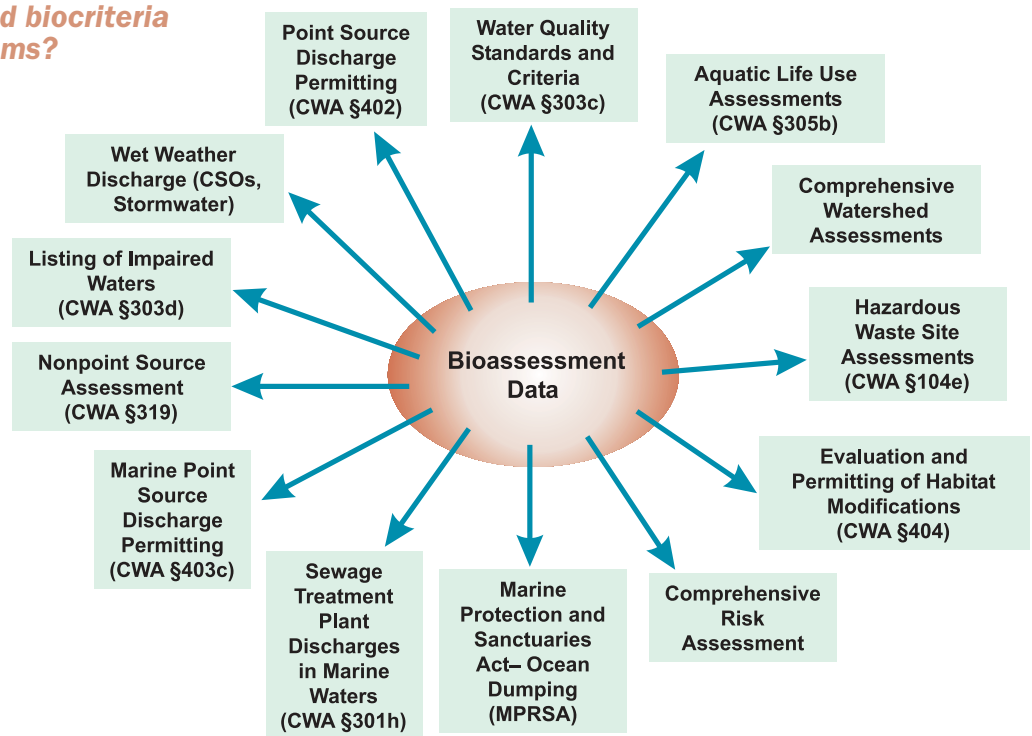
d biocriteria
ms?

Point Source Discharge Permitting (CWA §402)

Water Quality Standards and Criteria (CWA §303c)

Aquatic Life Use Assessments (CWA §305b)

Wet Weather Discharge (CSOs, Stormwater)

Comprehensive Watershed Assessments

Listing of Impaired Waters (CWA §303d)

Hazardous Waste Site Assessments (CWA §104e)

Nonpoint Source Assessment (CWA §319)

Bioassessment Data

Evaluation and Permitting of Habitat Modifications (CWA §404)

Marine Point Source Discharge Permitting (CWA §403c)

Sewage Treatment Plant Discharges in Marine Waters (CWA §301h)

Marine Protection and Sanctuaries Act– Ocean Dumping (MPRSA)

Comprehensive Risk Assessment